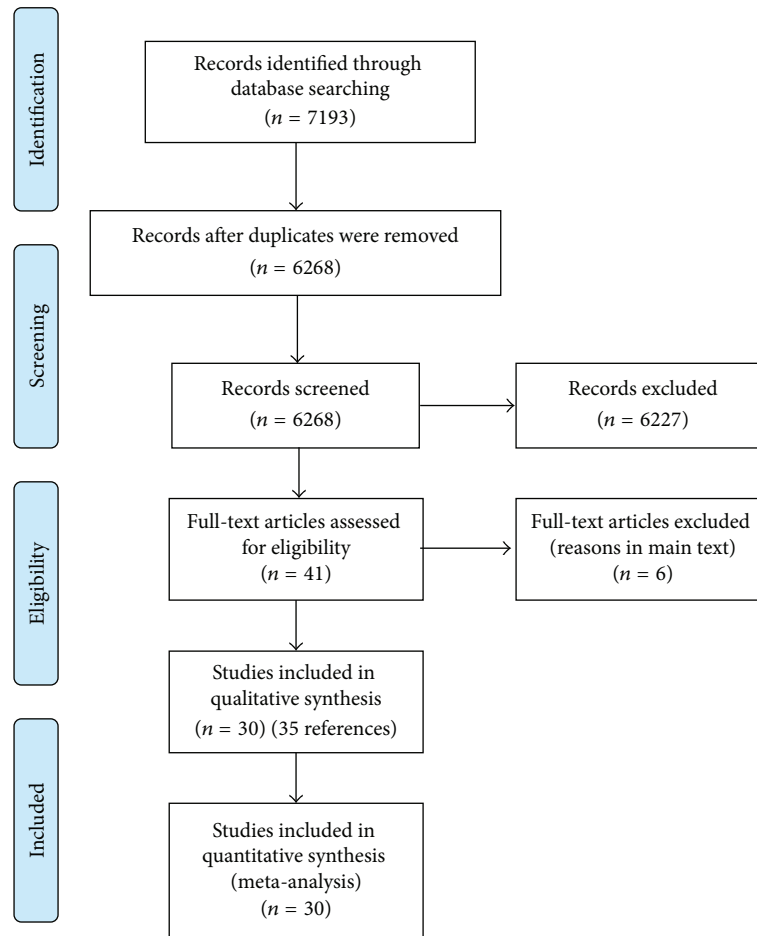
Identification

Records identified through database searching
($n = 7193$)

Records after duplicates were removed
($n = 6268$)

Screening

Records screened
($n = 6268$)

Records excluded
($n = 6227$)

Eligibility

Full-text articles assessed for eligibility
($n = 41$)

Full-text articles excluded
(reasons in main text)
($n = 6$)

Studies included in qualitative synthesis
($n = 30$) (35 references)

Included

Studies included in quantitative synthesis
(meta-analysis)
($n = 30$)